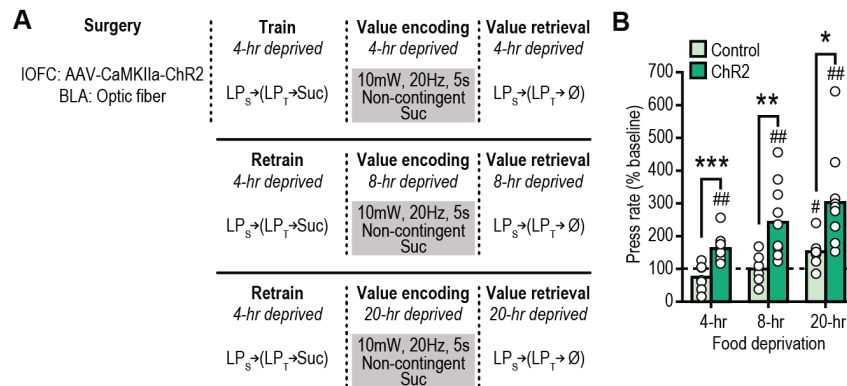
A

Surgery

lOFC: AAV-CaMKIIa-ChR2
BLA: Optic fiber

Train
4-hr deprived

$LP_S \rightarrow (LP_T \rightarrow Suc)$

Value encoding
4-hr deprived

10mW, 20Hz, 5s
Non-contingent
Suc

Value retrieval
4-hr deprived

$LP_S \rightarrow (LP_T \rightarrow Ø)$

Retrain
4-hr deprived

$LP_S \rightarrow (LP_T \rightarrow Suc)$

Value encoding
8-hr deprived

10mW, 20Hz, 5s
Non-contingent
Suc

Value retrieval
8-hr deprived

$LP_S \rightarrow (LP_T \rightarrow Ø)$

Retrain
4-hr deprived

$LP_S \rightarrow (LP_T \rightarrow Suc)$

Value encoding
20-hr deprived

10mW, 20Hz, 5s
Non-contingent
Suc

Value retrieval
20-hr deprived

$LP_S \rightarrow (LP_T \rightarrow Ø)$

B

Control
ChR2

Press rate (% baseline)
700
600
500
400
300
200
100
0

***
##
**
##
*
##
#

4-hr
8-hr
20-hr
Food deprivation